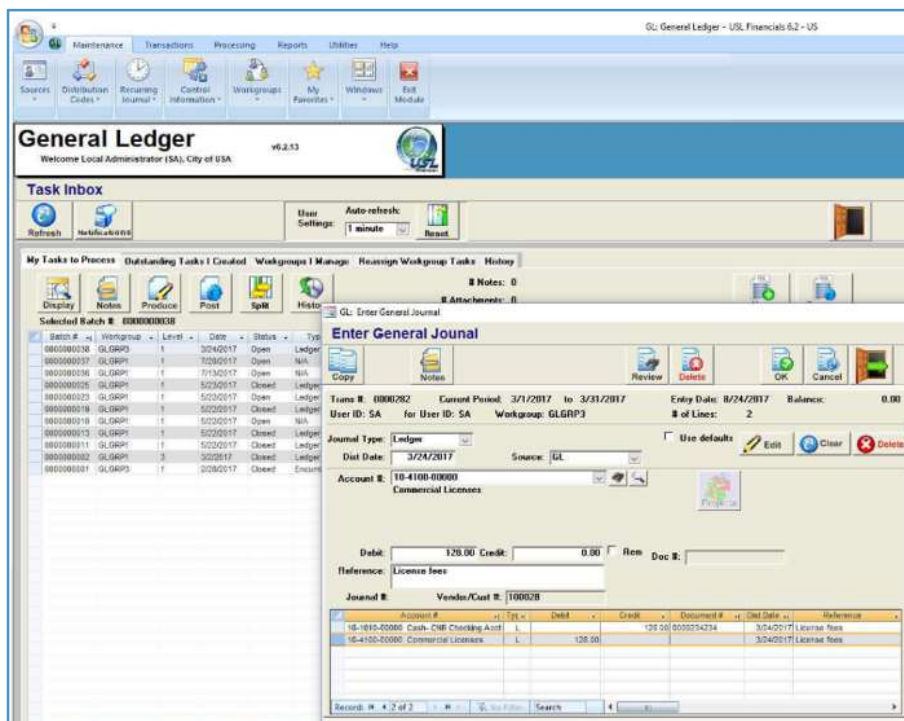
GL: General Ledger - USL Financials 6.2 - US

Maintenance Transactions Processing Reports Utilities Help

Sources Distribution Codes Recurring Journal Control Information Workgroups My Favorites Windows Exit Module

General Ledger

v6.2.13

Welcome Local Administrator (SA), City of USA

Task Inbox

Refresh Notifications

User Settings: Auto-refresh: 1 minute Reset

My Tasks to Process | Outstanding Tasks I Created | Workgroups I Manage | Reassign Workgroup Tasks | History

Display Notes Produce Post Split History

# Notes: 0

# Attachments: 0

Selected Batch #: 0000000038

| Batch # | Workgroup | Level | Date | Status | Typ |
|---|---|---|---|---|---|
| 0000000038 | GLGRP3 | 1 | 3/24/2017 | Open | Ledger |
| 0000000037 | GLGRP1 | 1 | 7/28/2017 | Open | N/A |
| 0000000036 | GLGRP1 | 1 | 7/13/2017 | Open | N/A |
| 0000000025 | GLGRP1 | 1 | 5/23/2017 | Closed | Ledger |
| 0000000023 | GLGRP1 | 1 | 5/22/2017 | Open | Ledger |
| 0000000019 | GLGRP1 | 1 | 5/22/2017 | Closed | Ledger |
| 0000000016 | GLGRP1 | 1 | 5/22/2017 | Open | N/A |
| 0000000013 | GLGRP1 | 1 | 5/22/2017 | Closed | Ledger |
| 0000000011 | GLGRP1 | 1 | 5/22/2017 | Closed | Ledger |
| 0000000002 | GLGRP1 | 3 | 3/2/2017 | Closed | Ledger |
| 0000000001 | GLGRP3 | 1 | 2/28/2017 | Closed | Encum |

GL: Enter General Journal

Enter General Journal

Copy Notes Review Delete OK Cancel

Trans #: 0000282 Current Period: 3/1/2017 to 3/31/2017 Entry Date: 8/24/2017 Balance: 0.00

User ID: SA for User ID: SA Workgroup: GLGRP3 # of Lines: 2

Journal Type: Ledger Use defaults Edit Clear Delete

Dist Date: 3/24/2017 Source: GL

Account #: 10-4100-00000 Commercial Licenses

Projects

Debit: 120.00 Credit: 0.00 Rev Doc #:

Reference: License fees

Journal #: Vendor/Cust #: 100028

| Account # | Typ | Debit | Credit | Document # | Dist Date | Reference |
|---|---|---|---|---|---|---|
| 10-1010-00000 Cash- CNB Checking Acct | L | | 120.00 | 0000234234 | 3/24/2017 | License fees |
| 10-4100-00000 Commercial Licenses | L | 120.00 | | | 3/24/2017 | License fees |

Record: 2 of 2 No Filter Search